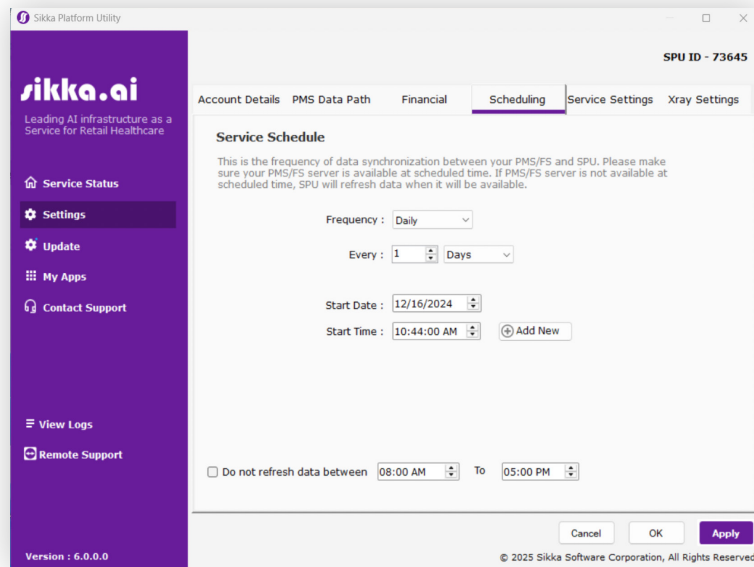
Sikka Platform Utility

SPU ID - 73645

sikka.ai

Leading AI infrastructure as a Service for Retail Healthcare

Service Status
Settings
Update
My Apps
Contact Support

Account Details | PMS Data Path | Financial | Scheduling | Service Settings | Xray Settings

Service Schedule

This is the frequency of data synchronization between your PMS/FS and SPU. Please make sure your PMS/FS server is available at scheduled time. If PMS/FS server is not available at scheduled time, SPU will refresh data when it will be available.

Frequency : Daily

Every : 1 Days

Start Date : 12/16/2024

Start Time : 10:44:00 AM Add New

View Logs
Remote Support

Do not refresh data between 08:00 AM To 05:00 PM

Cancel OK Apply

Version : 6.0.0.0

© 2025 Sikka Software Corporation, All Rights Reserved